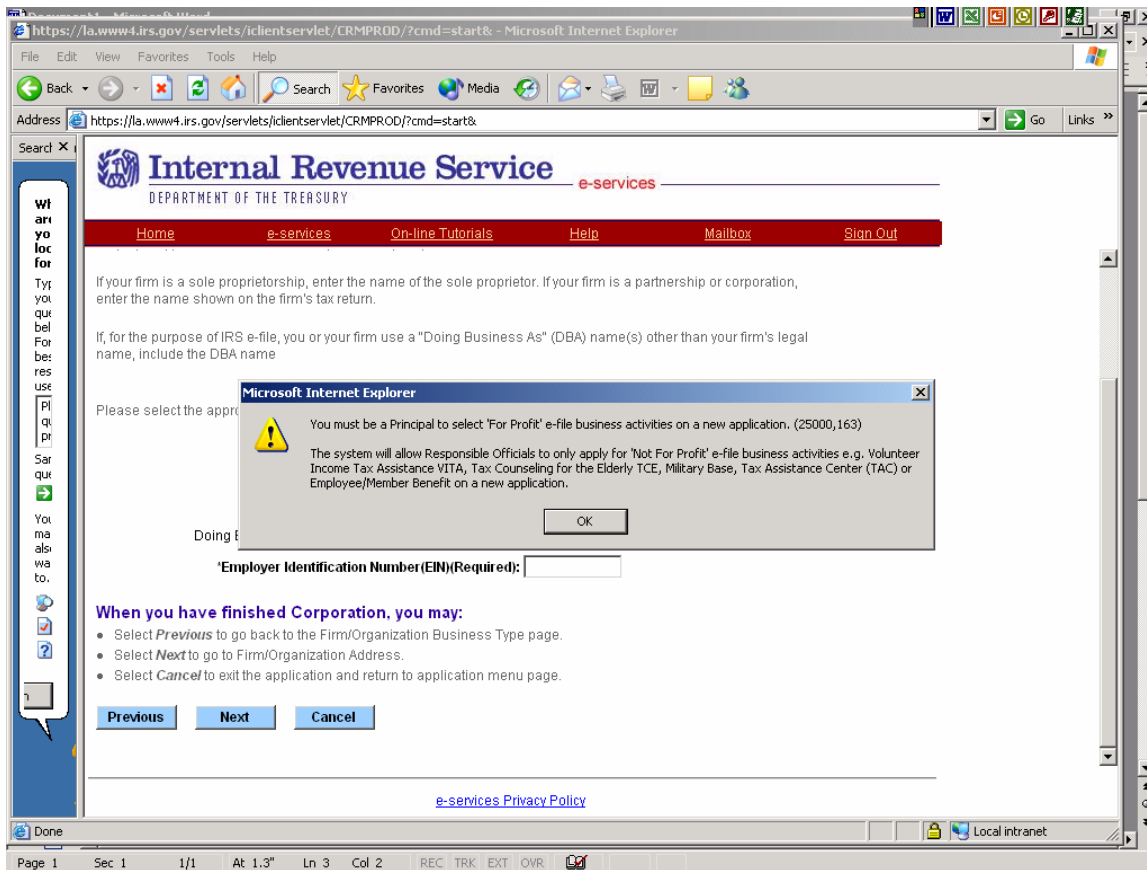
https://la.www4.irs.gov/servlets/iclientservlet/CRMPROD/?cmd=start& - Microsoft Internet Explorer

File Edit View Favorites Tools Help

Back Search Favorites Media

Address https://la.www4.irs.gov/servlets/iclientservlet/CRMPROD/?cmd=start& Go Links

Search

Internal Revenue Service
DEPARTMENT OF THE TREASURY
e-services

Home e-services On-line Tutorials Help Mailbox Sign Out

If your firm is a sole proprietorship, enter the name of the sole proprietor. If your firm is a partnership or corporation, enter the name shown on the firm's tax return.

If, for the purpose of IRS e-file, you or your firm use a "Doing Business As" (DBA) name(s) other than your firm's legal name, include the DBA name

Please select the appro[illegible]

Microsoft Internet Explorer

You must be a Principal to select 'For Profit' e-file business activities on a new application. (25000,163)

The system will allow Responsible Officials to only apply for 'Not For Profit' e-file business activities e.g. Volunteer Income Tax Assistance VITA, Tax Counseling for the Elderly TCE, Military Base, Tax Assistance Center (TAC) or Employee/Member Benefit on a new application.

OK

Doing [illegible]

*Employer Identification Number(EIN)(Required):

When you have finished Corporation, you may:
• Select Previous to go back to the Firm/Organization Business Type page.
• Select Next to go to Firm/Organization Address.
• Select Cancel to exit the application and return to application menu page.

Previous Next Cancel

e-services Privacy Policy

Done Local intranet

Page 1 Sec 1 1/1 At 1.3" Ln 3 Col 2 REC TRK EXT OVR